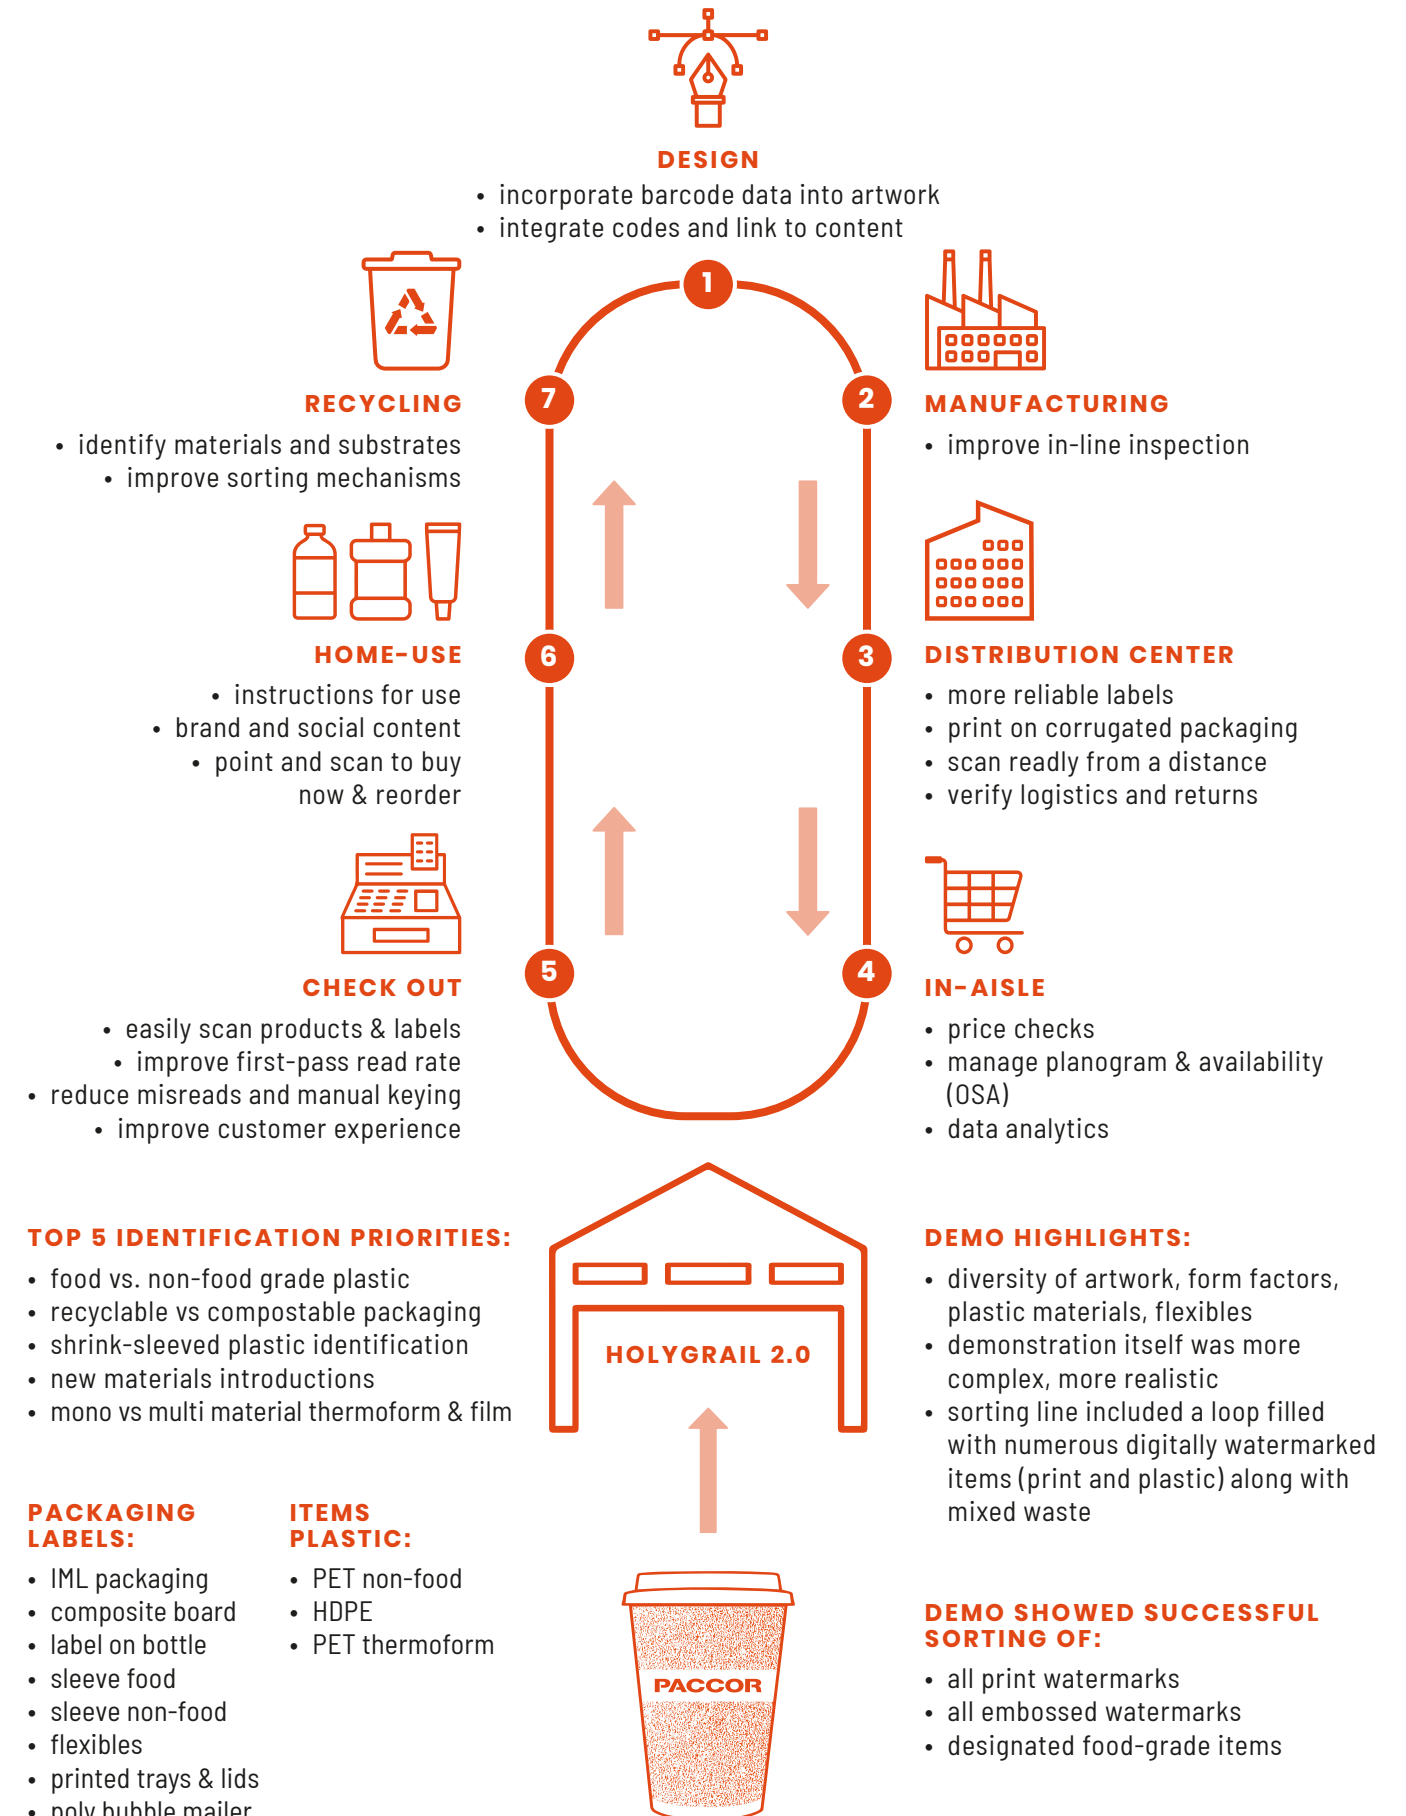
DESIGN
• incorporate barcode data into artwork
• integrate codes and link to content

1

RECYCLING
• identify materials and substrates
• improve sorting mechanisms

7

2

MANUFACTURING
• improve in-line inspection

HOME-USE
• instructions for use
• brand and social content
• point and scan to buy now & reorder

6

3

DISTRIBUTION CENTER
• more reliable labels
• print on corrugated packaging
• scan readly from a distance
• verify logistics and returns

CHECK OUT
• easily scan products & labels
• improve first-pass read rate
• reduce misreads and manual keying
• improve customer experience

5

4

IN-AISLE
• price checks
• manage planogram & availability (OSA)
• data analytics

TOP 5 IDENTIFICATION PRIORITIES:
• food vs. non-food grade plastic
• recyclable vs compostable packaging
• shrink-sleeved plastic identification
• new materials introductions
• mono vs multi material thermoform & film

HOLYGRAIL 2.0

DEMO HIGHLIGHTS:
• diversity of artwork, form factors, plastic materials, flexibles
• demonstration itself was more complex, more realistic
• sorting line included a loop filled with numerous digitally watermarked items (print and plastic) along with mixed waste

PACKAGING LABELS:
• IML packaging
• composite board
• label on bottle
• sleeve food
• sleeve non-food
• flexibles
• printed trays & lids
• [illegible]

ITEMS PLASTIC:
• PET non-food
• HDPE
• PET thermoform

PACCOR

DEMO SHOWED SUCCESSFUL SORTING OF:
• all print watermarks
• all embossed watermarks
• designated food-grade items